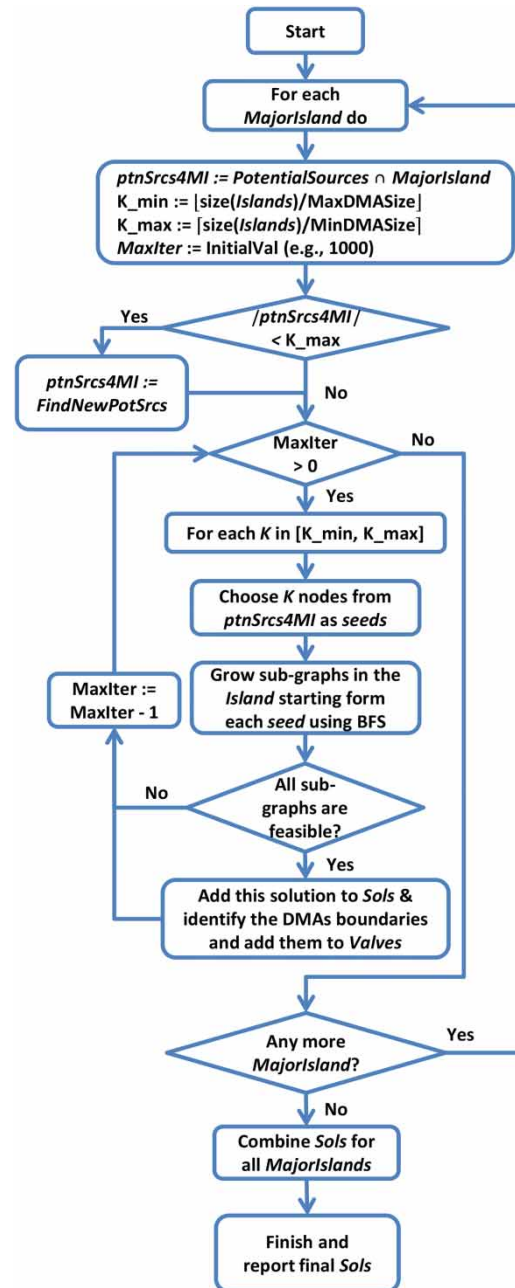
Start

For each *MajorIsland* do

*ptnSrcs4MI* := *PotentialSources* ∩ *MajorIsland*
K_min := ⌊size(*Islands*)/MaxDMASize⌋
K_max := ⌈size(*Islands*)/MinDMASize⌉
*MaxIter* := InitialVal (e.g., 1000)

Yes

/*ptnSrcs4MI*/ < K_max

*ptnSrcs4MI* := *FindNewPotSrcs*

No

MaxIter > 0

No

Yes

For each *K* in [K_min, K_max]

Choose *K* nodes from *ptnSrcs4MI* as *seeds*

MaxIter := MaxIter - 1

Grow sub-graphs in the *Island* starting form each *seed* using BFS

No

All sub-graphs are feasible?

Yes

Add this solution to *Sols* & identify the DMAs boundaries and add them to *Valves*

Any more *MajorIsland*?

Yes

No

Combine *Sols* for all *MajorIslands*

Finish and report final *Sols*